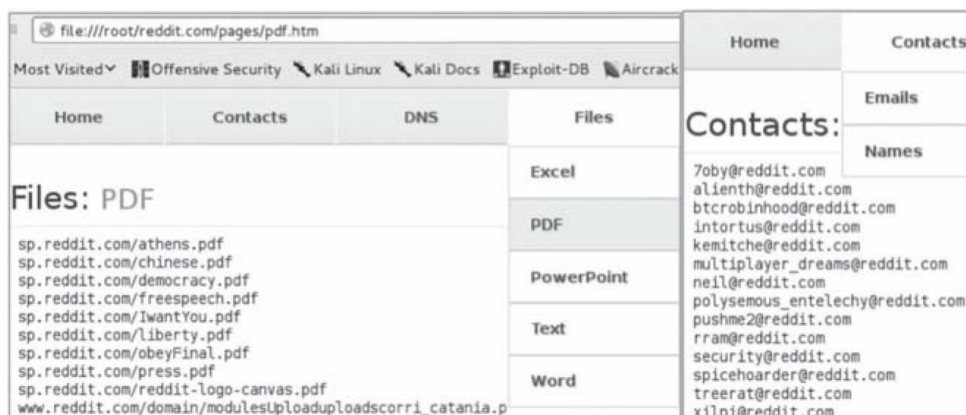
file:///root/reddit.com/pages/pdf.htm

Most Visited Offensive Security Kali Linux Kali Docs Exploit-DB Aircrack

Home Contacts DNS Files

Excel

Files: PDF

PDF

sp.reddit.com/athens.pdf
sp.reddit.com/chinese.pdf
sp.reddit.com/democracy.pdf
sp.reddit.com/freespeech.pdf
sp.reddit.com/IwantYou.pdf
sp.reddit.com/liberty.pdf
sp.reddit.com/obeyFinal.pdf
sp.reddit.com/press.pdf
sp.reddit.com/reddit-logo-canvas.pdf
www.reddit.com/domain/modulesUploaduploadscorri_catania.p

PowerPoint

Text

Word

Home Contacts

Emails

Contacts:

Names

7oby@reddit.com
alienth@reddit.com
btcrobinhood@reddit.com
intortus@reddit.com
kemitche@reddit.com
multiplayer_dreams@reddit.com
neil@reddit.com
polysemous_entelechy@reddit.com
pushme2@reddit.com
rram@reddit.com
security@reddit.com
spicehoarder@reddit.com
treerat@reddit.com
xilni@reddit.com